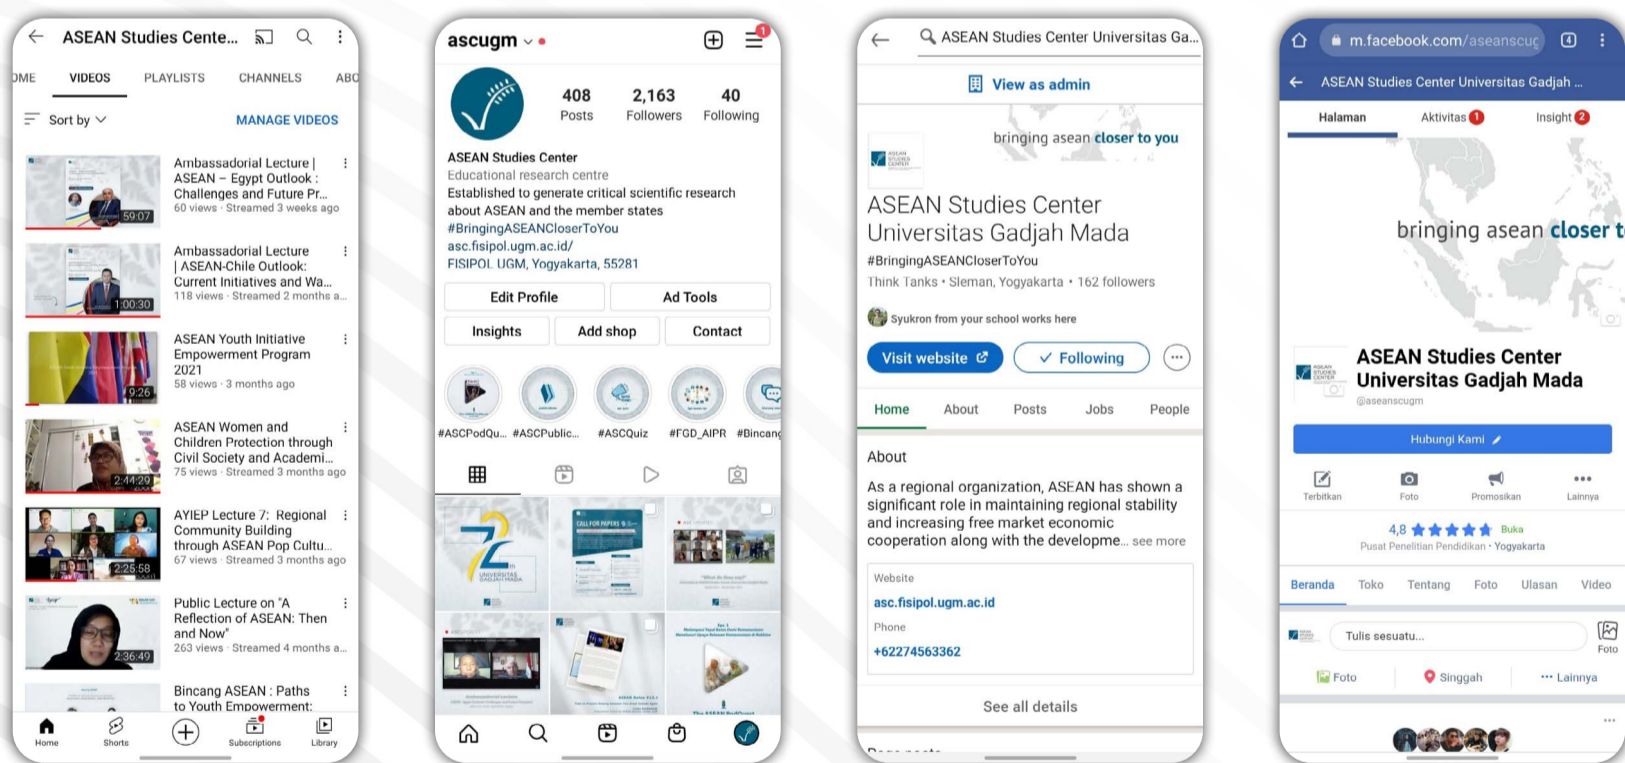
ASEAN Studies Cente...

OME VIDEOS PLAYLISTS CHANNELS ABC

Sort by

MANAGE VIDEOS

59:07
Ambassadorial Lecture | ASEAN – Egypt Outlook : Challenges and Future Pr...
60 views · Streamed 3 weeks ago

1:00:30
Ambassadorial Lecture | ASEAN-Chile Outlook: Current Initiatives and Wa...
118 views · Streamed 2 months a...

9:26
ASEAN Youth Initiative Empowerment Program 2021
58 views · 3 months ago

2:44:29
ASEAN Women and Children Protection through Civil Society and Academi...
75 views · Streamed 3 months ago

2:25:58
AYIEP Lecture 7: Regional Community Building through ASEAN Pop Cultu...
67 views · Streamed 3 months ago

2:36:49
Public Lecture on "A Reflection of ASEAN: Then and Now"
263 views · Streamed 4 months a...

Bincang ASEAN : Paths to Youth Empowerment:

Home Shorts Subscriptions Library

ascugm

408 Posts
2,163 Followers
40 Following

ASEAN Studies Center
Educational research centre
Established to generate critical scientific research about ASEAN and the member states
#BringingASEANCloserToYou
asc.fisipol.ugm.ac.id/
FISIPOL UGM, Yogyakarta, 55281

Edit Profile
Ad Tools
Insights
Add shop
Contact

#ASCPodQu... #ASCPublic... #ASCQuiz #FGD_AIPR #Bincang

ASEAN Studies Center Universitas Ga...

View as admin

bringing asean closer to you

ASEAN Studies Center Universitas Gadjah Mada
#BringingASEANCloserToYou
Think Tanks • Sleman, Yogyakarta • 162 followers

Syukron from your school works here

Visit website
Following

Home About Posts Jobs People

About
As a regional organization, ASEAN has shown a significant role in maintaining regional stability and increasing free market economic cooperation along with the developme... see more

Website
asc.fisipol.ugm.ac.id
Phone
+62274563362

See all details

m.facebook.com/aseanscug

ASEAN Studies Center Universitas Gadjah ...

Halaman Aktivitas 1 Insight 2

bringing asean closer t

ASEAN Studies Center Universitas Gadjah Mada
@aseanscugm

Hubungi Kami

Terbitkan Foto Promosikan Lainnya

4,8 Buka
Pusat Penelitian Pendidikan • Yogyakarta

Beranda Toko Tentang Foto Ulasan Video

Tulis sesuatu...
Foto

Foto Singgah Lainnya